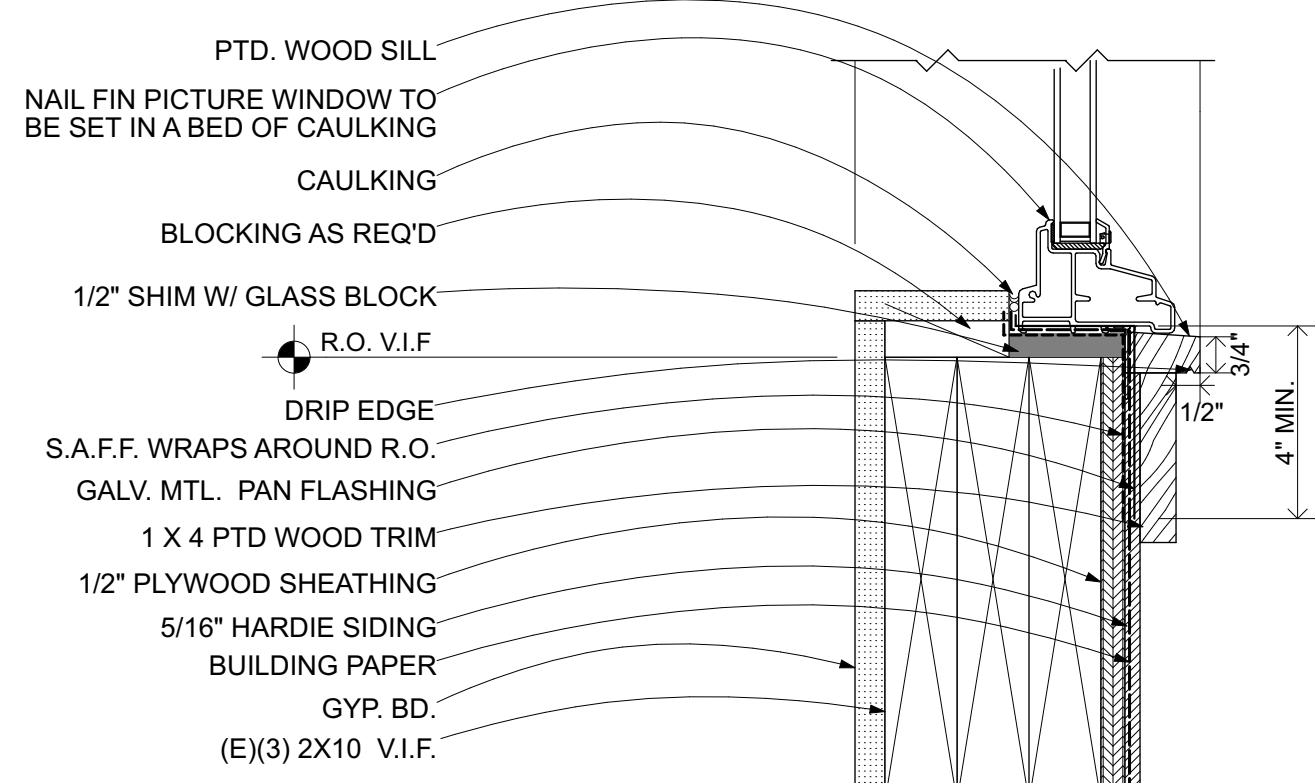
PTD. WOOD SILL

NAIL FIN PICTURE WINDOW TO BE SET IN A BED OF CAULKING

CAULKING

BLOCKING AS REQ'D

1/2" SHIM W/ GLASS BLOCK

R.O. V.I.F

DRIP EDGE

S.A.F.F. WRAPS AROUND R.O.

GALV. MTL. PAN FLASHING

1 X 4 PTD WOOD TRIM

1/2" PLYWOOD SHEATHING

5/16" HARDIE SIDING

BUILDING PAPER

GYP. BD.

(E)(3) 2X10 V.I.F.

3/4"

1/2"

4" MIN.